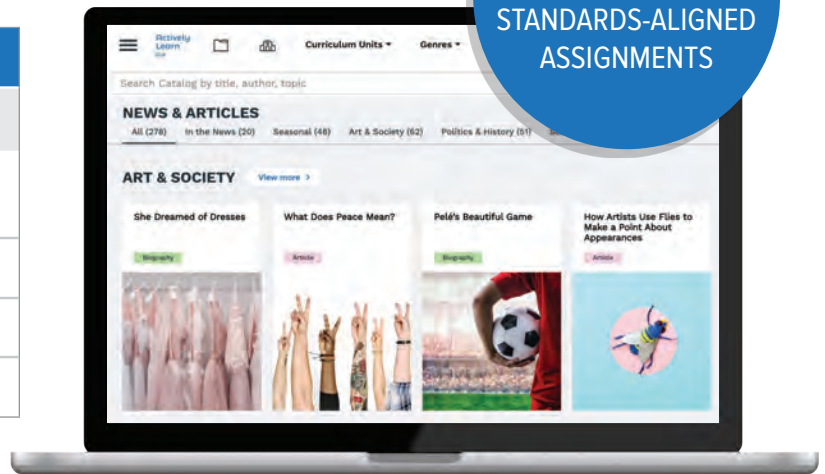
STANDARDS-ALIGNED ASSIGNMENTS

Actively Learn

Curriculum Units ▾ Genres ▾

Search Catalog by title, author, topic

NEWS & ARTICLES

All (278) In the News (20) Seasonal (48) Art & Society (62) Politics & History (51)

ART & SOCIETY View more >

She Dreamed of Dresses

Biography

What Does Peace Mean?

Article

Pelé's Beautiful Game

Biography

How Artists Use Flies to Make a Point About Appearances

Article